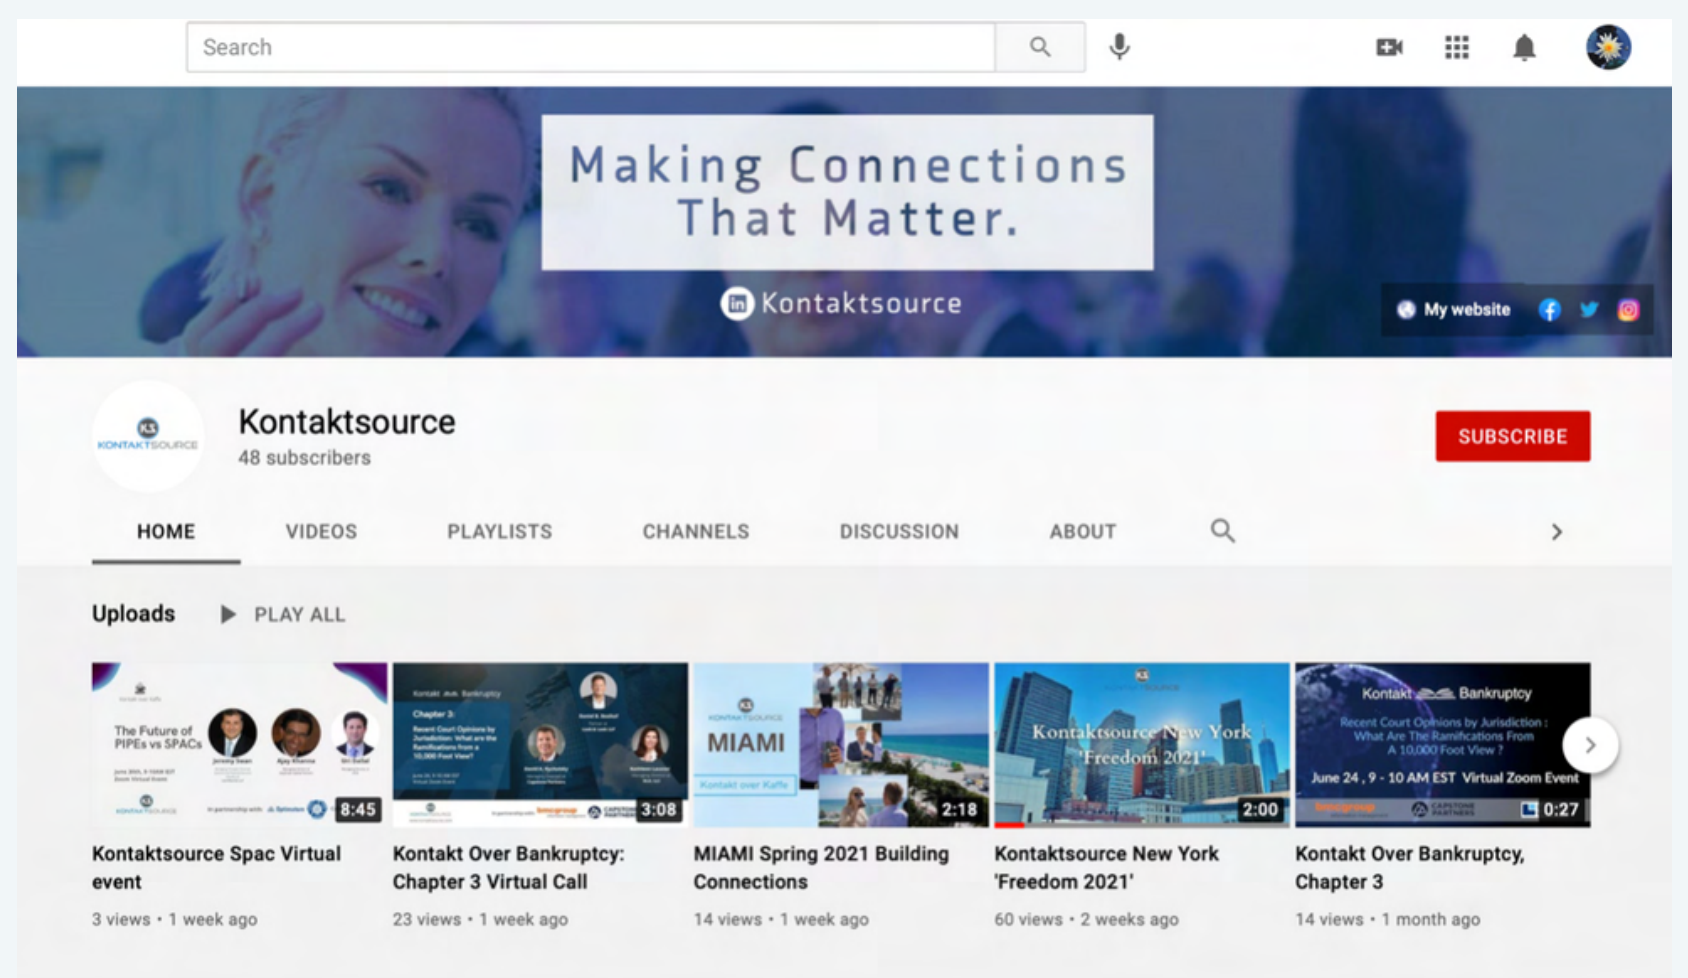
Search

Making Connections That Matter.

Kontaktsource

My website

KONTAKTSOURCE

Kontaktsource
48 subscribers

SUBSCRIBE

HOME VIDEOS PLAYLISTS CHANNELS DISCUSSION ABOUT

Uploads PLAY ALL

The Future of PIPEs vs SPACs

8:45

Kontaktsource Spac Virtual event
3 views • 1 week ago

Kontakt Over Bankruptcy

Chapter 3:

3:08

Kontakt Over Bankruptcy: Chapter 3 Virtual Call
23 views • 1 week ago

MIAMI

Kontakt over Kaffe

2:18

MIAMI Spring 2021 Building Connections
14 views • 1 week ago

Kontaktsource New York 'Freedom 2021'

2:00

Kontaktsource New York 'Freedom 2021'
60 views • 2 weeks ago

Kontakt Bankruptcy

Recent Court Opinions by Jurisdiction : What Are The Ramifications From A 10,000 Foot View ?

June 24 , 9 - 10 AM EST Virtual Zoom Event

0:27

Kontakt Over Bankruptcy, Chapter 3
14 views • 1 month ago